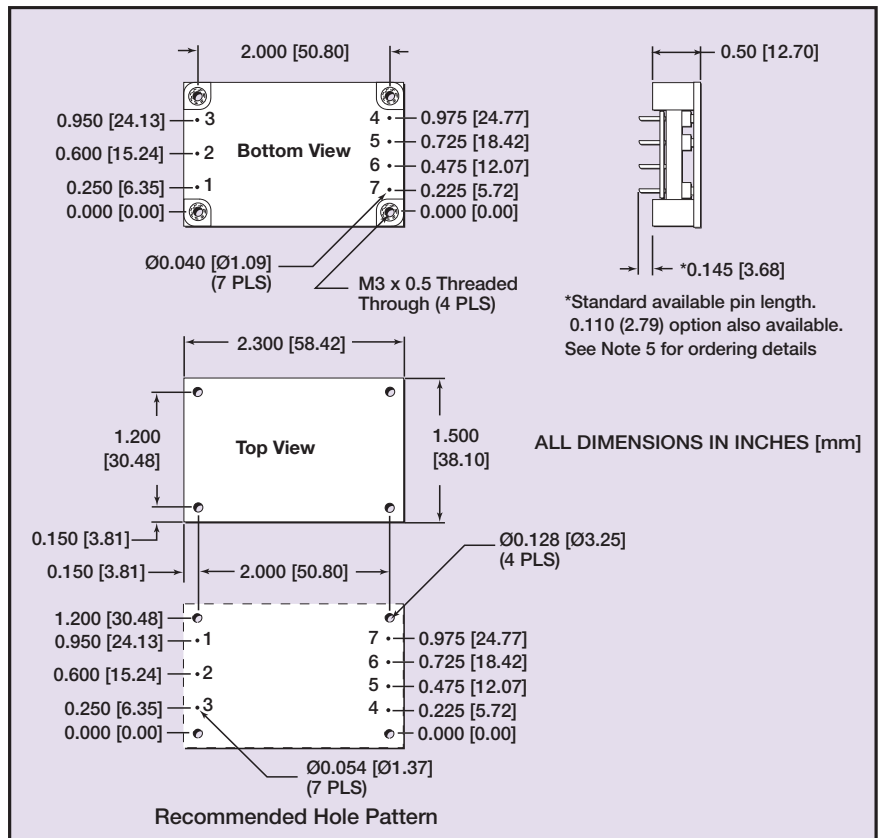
2.000 [50.80]

0.950 [24.13] 3
0.600 [15.24] 2
0.250 [6.35] 1
0.000 [0.00]

Bottom View

4 0.975 [24.77]
5 0.725 [18.42]
6 0.475 [12.07]
7 0.225 [5.72]
0.000 [0.00]

Ø0.040 [Ø1.09] (7 PLS)

M3 x 0.5 Threaded Through (4 PLS)

0.50 [12.70]

*0.145 [3.68]

*Standard available pin length. 0.110 (2.79) option also available. See Note 5 for ordering details

2.300 [58.42]

1.200 [30.48]

Top View

1.500 [38.10]

ALL DIMENSIONS IN INCHES [mm]

0.150 [3.81]

0.150 [3.81]

2.000 [50.80]

Ø0.128 [Ø3.25] (4 PLS)

1.200 [30.48]
0.950 [24.13] 1
0.600 [15.24] 2
0.250 [6.35] 3
0.000 [0.00]

7 0.975 [24.77]
6 0.725 [18.42]
5 0.475 [12.07]
4 0.225 [5.72]
0.000 [0.00]

Ø0.054 [Ø1.37] (7 PLS)

Recommended Hole Pattern